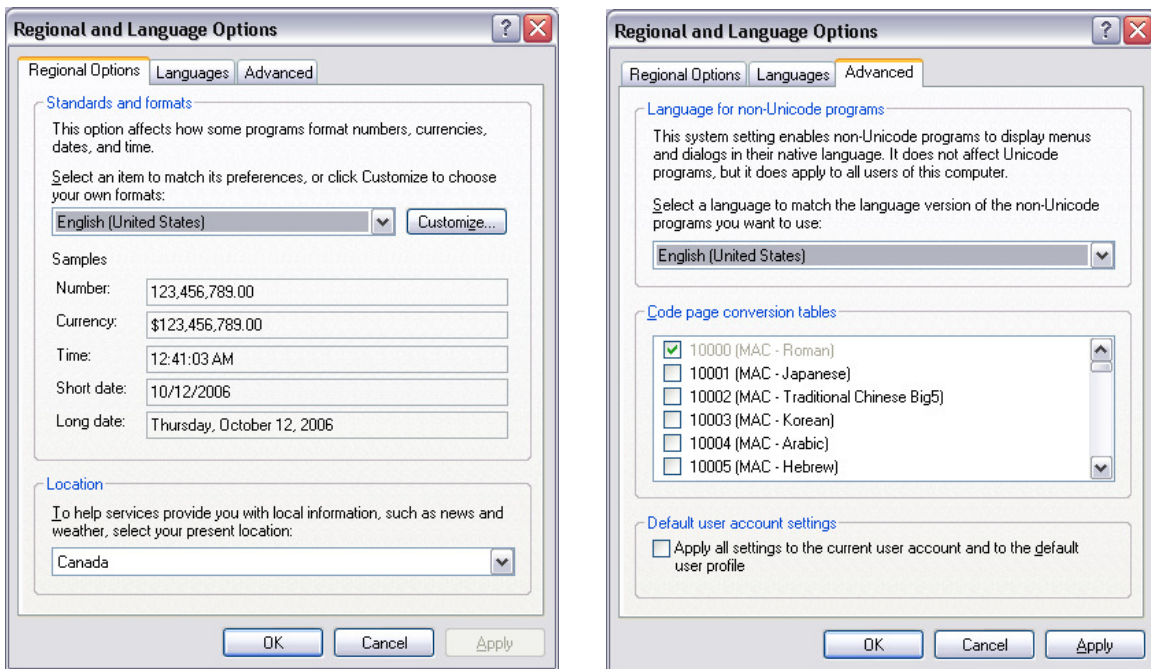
Regional and Language Options

Regional Options | Languages | Advanced

Standards and formats

This option affects how some programs format numbers, currencies, dates, and time.

Select an item to match its preferences, or click Customize to choose your own formats:

English (United States)

Customize...

Samples

| | |
|---|---|
| Number: | 123,456,789.00 |
| Currency: | $123,456,789.00 |
| Time: | 12:41:03 AM |
| Short date: | 10/12/2006 |
| Long date: | Thursday, October 12, 2006 |

Location

To help services provide you with local information, such as news and weather, select your present location:

Canada

OK | Cancel | Apply

Regional and Language Options

Regional Options | Languages | Advanced

Language for non-Unicode programs

This system setting enables non-Unicode programs to display menus and dialogs in their native language. It does not affect Unicode programs, but it does apply to all users of this computer.

Select a language to match the language version of the non-Unicode programs you want to use:

English (United States)

Code page conversion tables

10000 (MAC - Roman)
10001 (MAC - Japanese)
10002 (MAC - Traditional Chinese Big5)
10003 (MAC - Korean)
10004 (MAC - Arabic)
10005 (MAC - Hebrew)

Default user account settings

Apply all settings to the current user account and to the default user profile

OK | Cancel | Apply